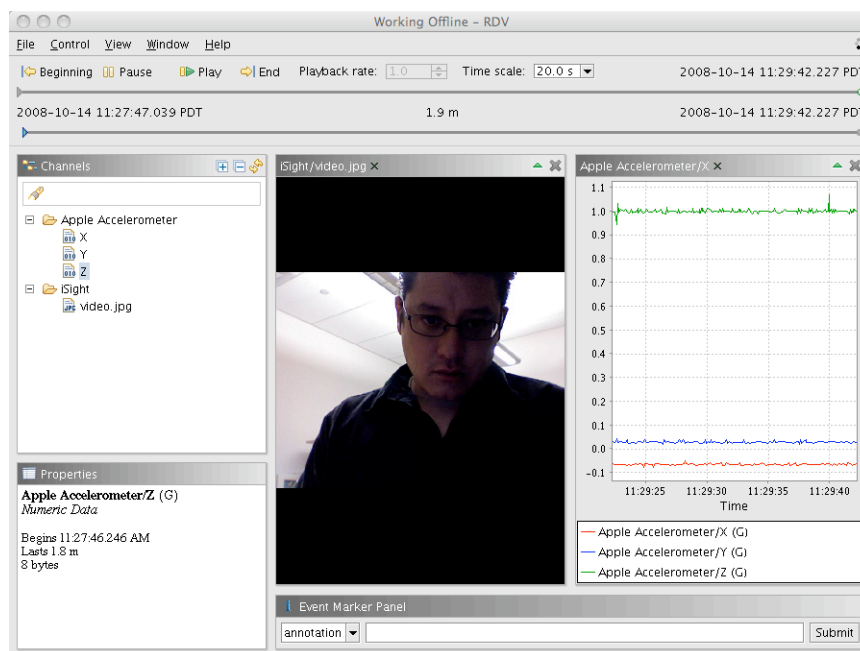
Working Offline - RDV

File Control View Window Help

Beginning Pause Play End Playback rate: 1.0 Time scale: 20.0 s 2008-10-14 11:29:42.227 PDT

2008-10-14 11:27:47.039 PDT 1.9 m 2008-10-14 11:29:42.227 PDT

Channels

Apple Accelerometer
X
Y
Z
iSight
video.jpg

Properties

**Apple Accelerometer/Z** (G)
*Numeric Data*

Begins 11:27:46.246 AM
Lasts 1.8 m
8 bytes

iSight/video.jpg

Apple Accelerometer/X

1.1
1.0
0.9
0.8
0.7
0.6
0.5
0.4
0.3
0.2
0.1
0.0
-0.1

11:29:25 11:29:30 11:29:35 11:29:40
Time

Apple Accelerometer/X (G)
Apple Accelerometer/Y (G)
Apple Accelerometer/Z (G)

Event Marker Panel

annotation Submit